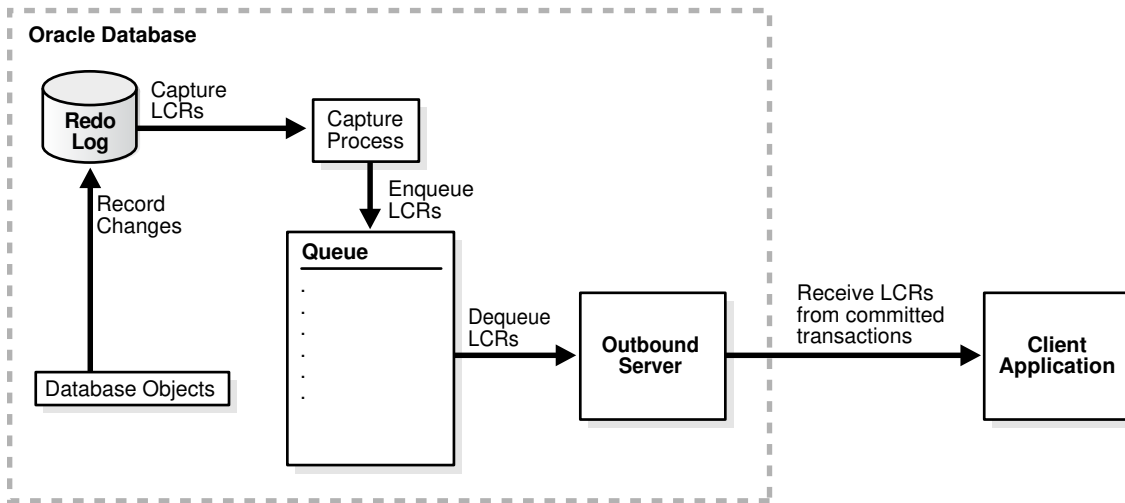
Oracle Database

Redo Log

Capture LCRs

Capture Process

Enqueue LCRs

Record Changes

Queue

.
.
.
.
.
.
.

Dequeue LCRs

Outbound Server

Receive LCRs from committed transactions

Client Application

Database Objects